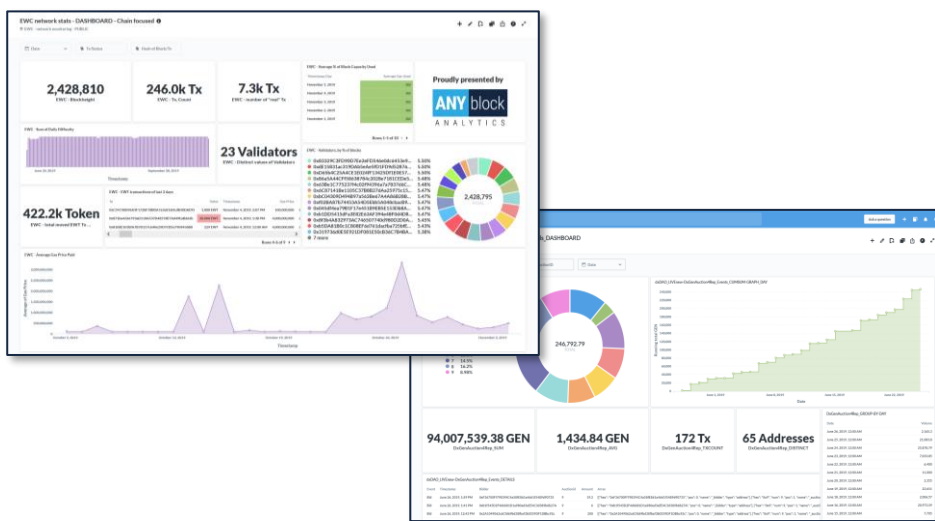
EWC network stats - DASHBOARD - Chain focused

Date
To Status
Hash of Block Tx

2,428,810
EWC - Blockheight

246.0k Tx
EWC - Tx Count

7.3k Tx
EWC - number of "real" Tx

EWC - Average % of Block Capacity Used

Proudly presented by
ANY block
ANALYTICS

EWC - Burn Daily Difficulty

23 Validators
EWC - Distinct values of Validators

EWC - Validators, by % of blocks
0x6D02FC3FD9D7Ea9FD14de0dcb653e9... 5.50%
0x8D15651ac029586deDe0F35f... 5.50%
0x0e0b6dC25A4CE1ED24ff13425D... 5.50%
0x6a5A44CFF9... 5.48%
0x0Bb1C7752376... 5.48%
0x8C6F143... 5.47%
0xDC4D09F... 5.47%
0x6D86A87F... 5.47%
0x6D4AF9... 5.46%
0x0D0D543... 5.46%
0xb9bA... 5.45%
0xb65DA... 5.43%
0x3197... 5.42%
7 more

2,428,795

EWC - EWT transactions of last 3 days

422.2k Token
EWC - total moved EWT Tx...

EWC - Average Gas Price Paid

Timestamp

_DASHBOARD

Date

246,792.79

DxDAO_UNIView-DxGenAuctionMap_Events_CUMSUM GRAPH_DAY

94,007,539.38 GEN
DxGenAuctionMap_SUM

1,434.84 GEN
DxGenAuctionMap_AVG

172 Tx
DxGenAuctionMap_TXCOUNT

65 Addresses
DxGenAuctionMap_DISTINCT

DxGenAuctionMap_GROUP BY DAY

DxDAO_UNIView-DxGenAuctionMap_Events_DETAILS